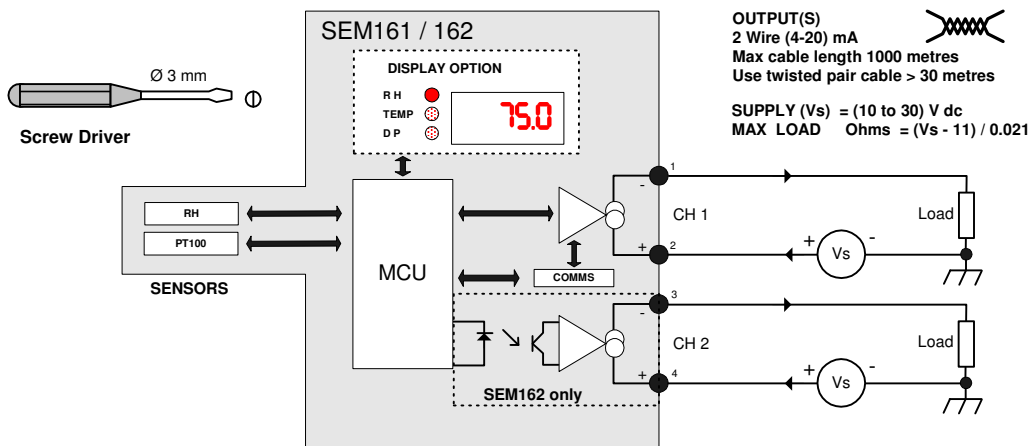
SEM161 / 162

OUTPUT(S)
2 Wire (4-20) mA
Max cable length 1000 metres
Use twisted pair cable > 30 metres

SUPPLY (Vs) = (10 to 30) V dc
MAX LOAD Ohms = (Vs - 11) / 0.021

Ø 3 mm

Screw Driver

DISPLAY OPTION
R H
TEMP
D P
75.0

RH
PT100
SENSORS

MCU

COMMS

1
-
CH 1
+
2
Load
+ Vs -

3
-
CH 2
+
4
Load
+ Vs -

SEM162 only